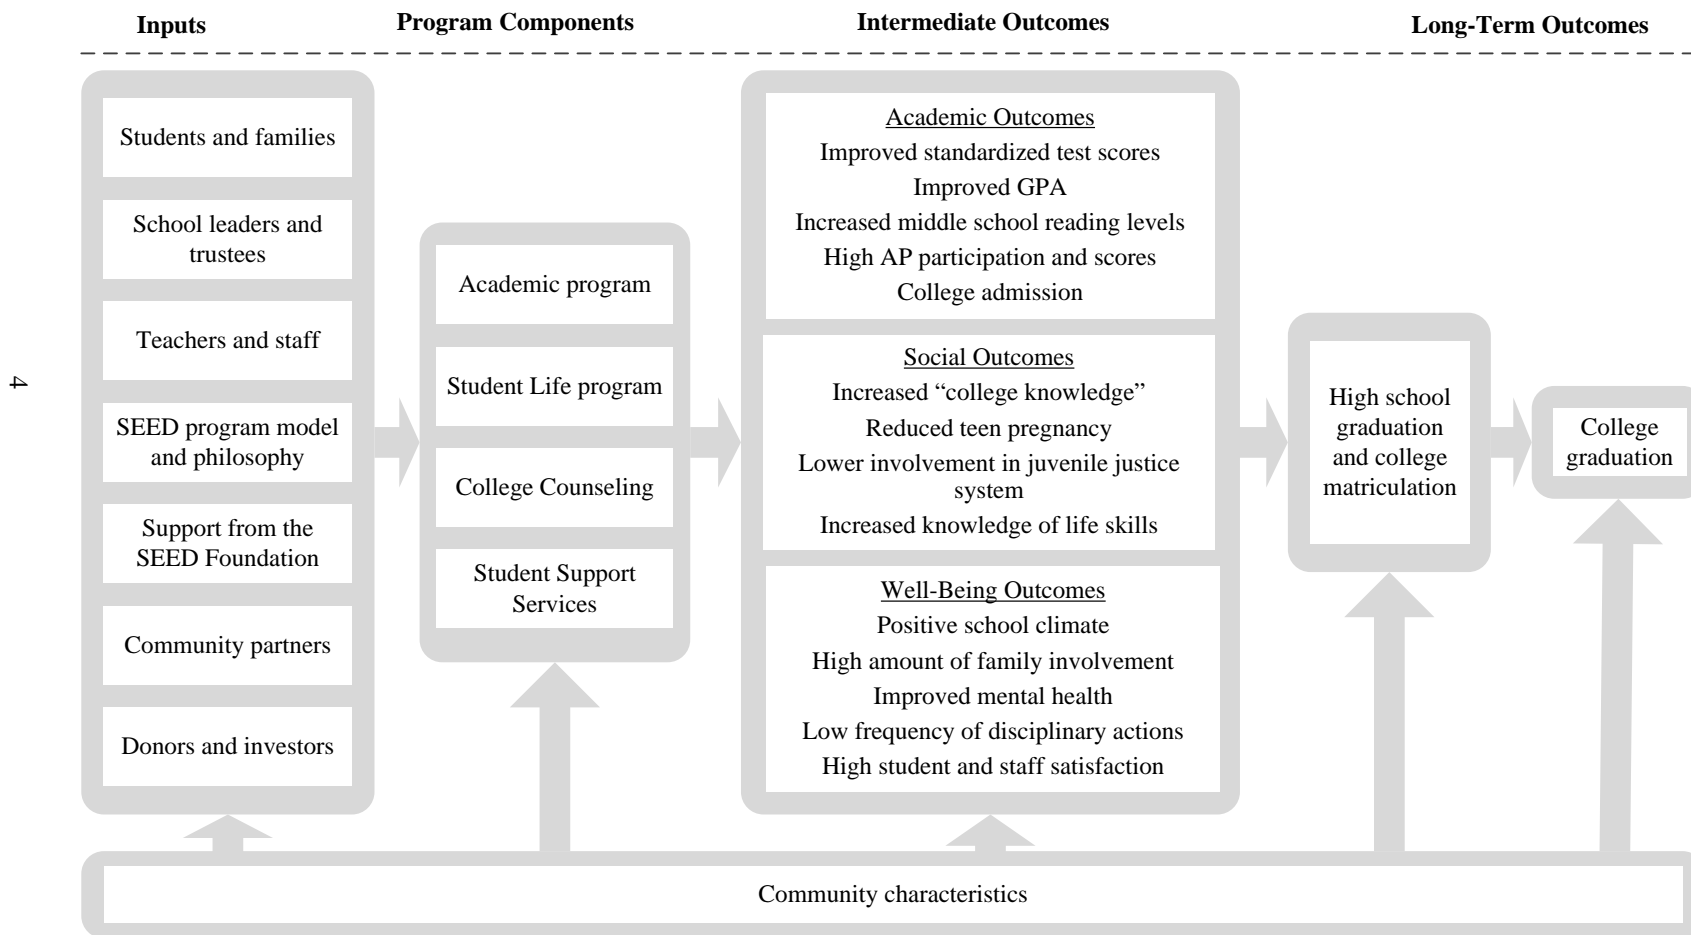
Inputs

Program Components

Intermediate Outcomes

Long-Term Outcomes

Students and families

School leaders and trustees

Teachers and staff

SEED program model and philosophy

Support from the SEED Foundation

Community partners

Donors and investors

Academic program

Student Life program

College Counseling

Student Support Services

Academic Outcomes
Improved standardized test scores
Improved GPA
Increased middle school reading levels
High AP participation and scores
College admission

Social Outcomes
Increased "college knowledge"
Reduced teen pregnancy
Lower involvement in juvenile justice system
Increased knowledge of life skills

Well-Being Outcomes
Positive school climate
High amount of family involvement
Improved mental health
Low frequency of disciplinary actions
High student and staff satisfaction

High school graduation and college matriculation

College graduation

Community characteristics

4